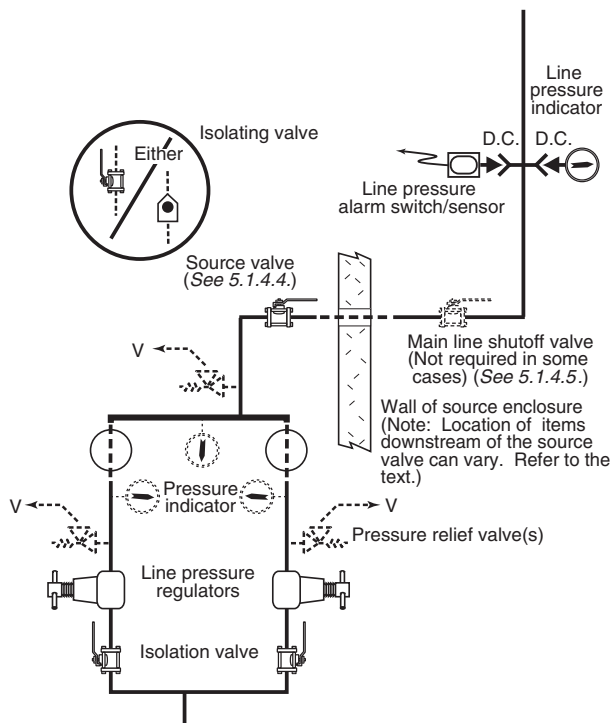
Line pressure indicator

Isolating valve

Either

D.C.

D.C.

Line pressure alarm switch/sensor

Source valve (*See 5.1.4.4.*)

Main line shutoff valve (Not required in some cases) (*See 5.1.4.5.*)

V

Wall of source enclosure (Note: Location of items downstream of the source valve can vary. Refer to the text.)

Pressure indicator

V

V

Pressure relief valve(s)

Line pressure regulators

Isolation valve